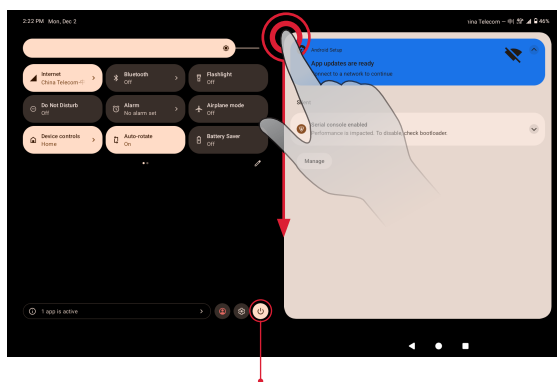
2:22 PM Mon, Dec 2

ina Telecom 46%

Internet
China Telecom

Bluetooth
Off

Flashlight
Off

Do Not Disturb
Off

Alarm
No alarm set

Airplane mode
Off

Device controls
Home

Auto-rotate
On

Battery Saver
Off

Android Setup
App updates are ready
Connect to a network to continue

Silent

Serial console enabled
Performance is impacted. To disable, check bootloader.

Manage

1 app is active